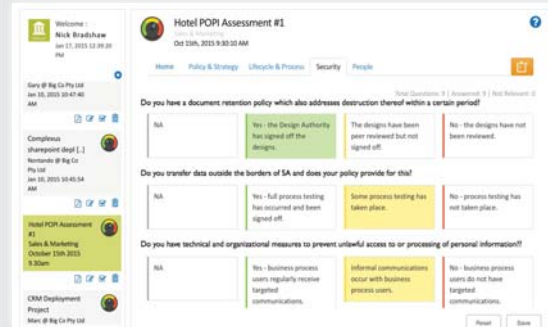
Welcome :
Nick Bradshaw
Jan 17, 2015 12:39:20 PM

Gary @ Big Co Pty Ltd
Jan 16, 2015 10:47:40 AM

Compleus sharepoint depl [..]
Nontando @ Big Co Pty Ltd
Jan 16, 2015 10:45:54 AM

Hotel POPI Assessment #1
Sales & Marketing
October 15th 2015
9.30am

CRM Deployment Project
Marc @ Big Co Pty Ltd

Hotel POPI Assessment #1
Sales & Marketing
Oct 15th, 2015 9:30:10 AM

Home | Policy & Strategy | Lifecycle & Process | Security | People

Total Questions: 9 | Answered: 9 | Not Relevant: 0

Do you have a document retention policy which also addresses destruction thereof within a certain period?

| NA | Yes - the Design Authority has signed off the designs. | The designs have been peer reviewed but not signed off. | No - the designs have not been reviewed. |
|---|---|---|---|

Do you transfer data outside the borders of SA and does your policy provide for this?

| NA | Yes - full process testing has occurred and been signed off. | Some process testing has taken place. | No - process testing has not taken place. |
|---|---|---|---|

Do you have technical and organizational measures to prevent unlawful access to or processing of personal information??

| NA | Yes - business process users regularly receive targeted communications. | Informal communications occur with business process users. | No - business process users do not have targeted communications. |
|---|---|---|---|

Reset | Save